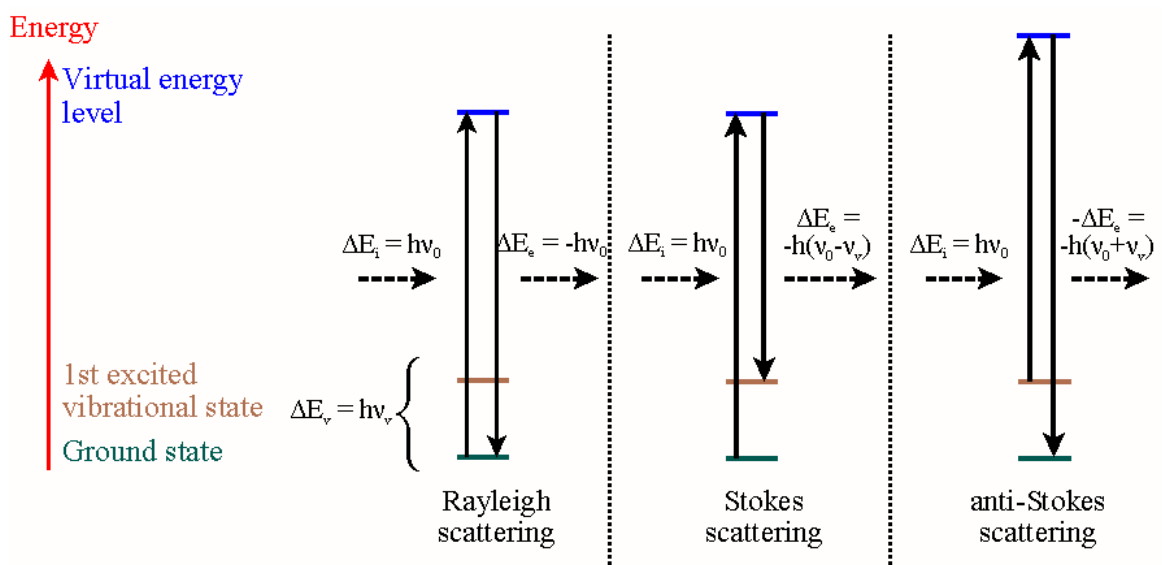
Energy

Virtual energy level

1st excited vibrational state

Ground state

$\Delta E_v = h\nu_v$

$\Delta E_i = h\nu_0$

$\Delta E_e = -h\nu_0$

Rayleigh scattering

$\Delta E_i = h\nu_0$

$\Delta E_e = -h(\nu_0-\nu_v)$

Stokes scattering

$\Delta E_i = h\nu_0$

$-\Delta E_e = -h(\nu_0+\nu_v)$

anti-Stokes scattering